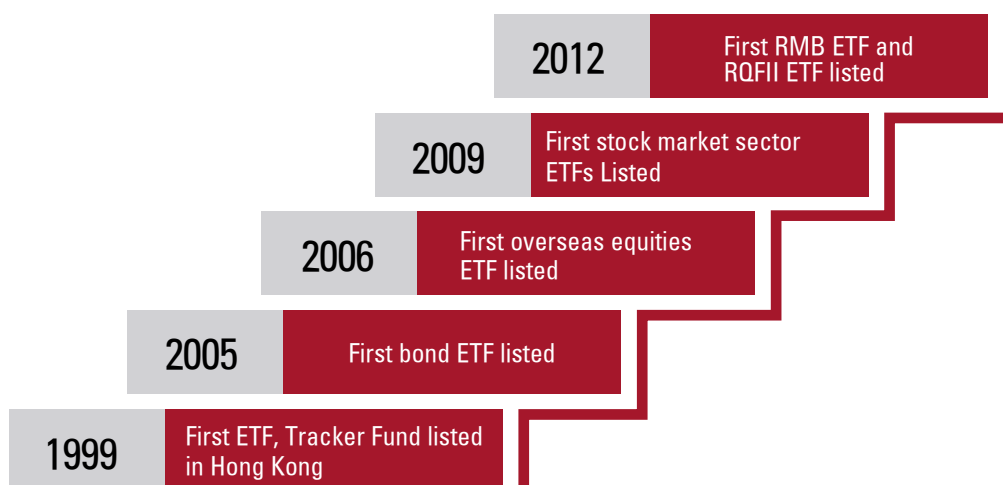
2012
First RMB ETF and RQFII ETF listed

2009
First stock market sector ETFs Listed

2006
First overseas equities ETF listed

2005
First bond ETF listed

1999
First ETF, Tracker Fund listed in Hong Kong